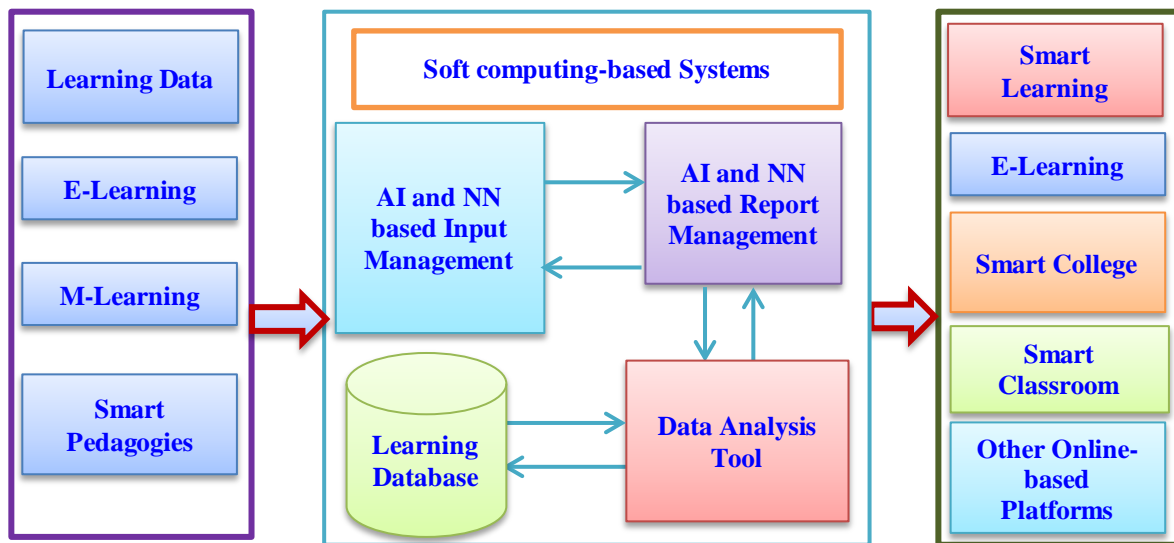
Learning Data

E-Learning

M-Learning

Smart Pedagogies

Soft computing-based Systems

AI and NN based Input Management

AI and NN based Report Management

Learning Database

Data Analysis Tool

Smart Learning

E-Learning

Smart College

Smart Classroom

Other Online-based Platforms